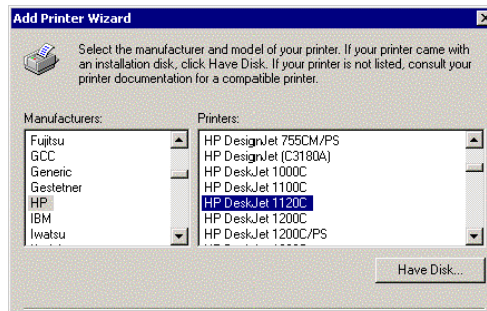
Add Printer Wizard

Select the manufacturer and model of your printer. If your printer came with an installation disk, click Have Disk. If your printer is not listed, consult your printer documentation for a compatible printer.

Manufacturers:
Fujitsu
GCC
Generic
Gestetner
HP
IBM
Iwatsu
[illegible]

Printers:
HP DesignJet 755CM/PS
HP DesignJet (C3180A)
HP DeskJet 1000C
HP DeskJet 1100C
HP DeskJet 1120C
HP DeskJet 1200C
HP DeskJet 1200C/PS
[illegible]

Have Disk...